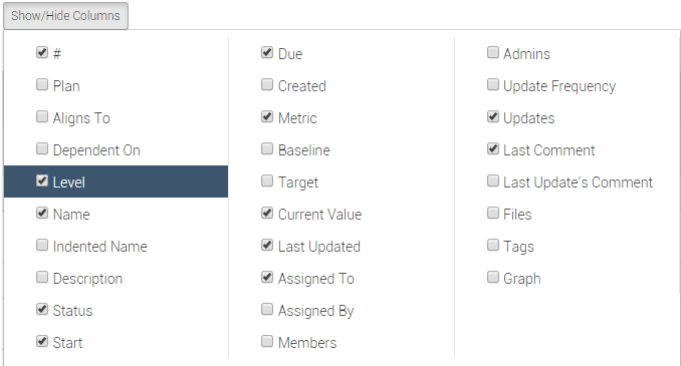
Show/Hide Columns

#
Plan
Aligns To
Dependent On
Level
Name
Indented Name
Description
Status
Start

Due
Created
Metric
Baseline
Target
Current Value
Last Updated
Assigned To
Assigned By
Members

Admins
Update Frequency
Updates
Last Comment
Last Update's Comment
Files
Tags
Graph